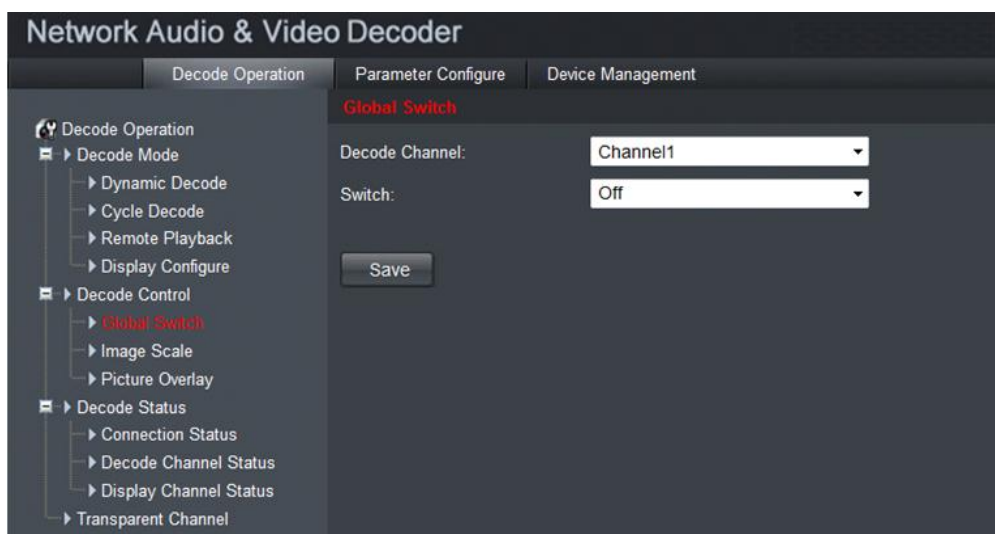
Network Audio & Video Decoder

Decode Operation
Parameter Configure
Device Management

Decode Operation
Decode Mode
Dynamic Decode
Cycle Decode
Remote Playback
Display Configure
Decode Control
Global Switch
Image Scale
Picture Overlay
Decode Status
Connection Status
Decode Channel Status
Display Channel Status
Transparent Channel

Global Switch

Decode Channel: Channel1

Switch: Off

Save